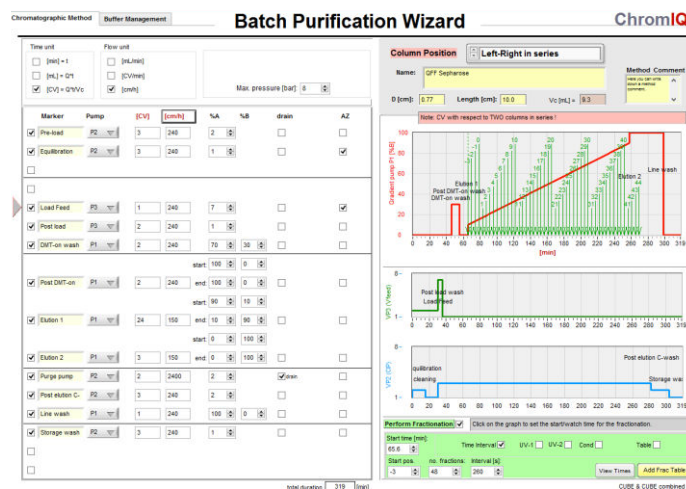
Chromatographic Method | Buffer Management

Batch Purification Wizard

ChromIQ

Time unit
[min] = t
[mL] = Q*t
[CV] = Q*t/Vc

Flow unit
[mL/min]
[CV/min]
[cm/h]

Max. pressure [bar] 6

| | Marker | Pump | [CV] | [cm/h] | %A | %B | drain | AZ |
|---|---|---|---|---|---|---|---|---|
| ✓ | Pre-load | P2 | 3 | 240 | 2 | | | |
| ✓ | Equilibration | P2 | 3 | 240 | 1 | | | ✓ |
| ✓ | Load Feed | P3 | 1 | 240 | 7 | | | ✓ |
| ✓ | Post load | P3 | 2 | 240 | 1 | | | |
| ✓ | DMT-on wash | P1 | 2 | 240 | 70 | 30 | | |
| ✓ | Post DMT-on | P1 | 2 | 240 | start: 100 end: 100 | 0 0 | | |
| ✓ | Elution 1 | P1 | 24 | 150 | start: 90 end: 10 | 10 90 | | |
| ✓ | Elution 2 | P1 | 3 | 150 | start: 0 end: 0 | 100 100 | | |
| ✓ | Purge pump | P2 | 2 | 2400 | 2 | | ✓drain | |
| ✓ | Post elution C- | P2 | 3 | 240 | 2 | | | |
| ✓ | Line wash | P1 | 1 | 240 | 100 | 0 | | |
| ✓ | Storage wash | P2 | 3 | 240 | 1 | | | |

Total duration 319 [min]

Column Position | Left-Right in series

Name: QFF Sepharose

Method Comment
Here you can write down a method comment.

D [cm]: 0.77 Length [cm]: 10.0 Vc [mL] = 9.3

Note: CV with respect to TWO columns in series !

Gradient pump P1 [%B]
100 80 60 40 20 0
0 20 40 60 80 100 120 140 160 180 200 220 240 260 280 300 319
[min]

Elution 1
Post DMT-on wash
DMT-on wash
Elution 2
Line wash
1 2 3 4 5 6 7 8 9 10 11 12 13 14 15 16 17 18 19 20 21 22 23 24 25 26 27 28 29 30 31 32 33 34 35 36 37 38 39 40 41 42 43 44 45 46 47 48

VP3 (VFeed)
8 1
Post load wash
Load Feed

VP2 (OP)
8 1
quilibration
cleaning
Post elution C-wash
Storage wash

Perform Fractionation ✓ Click on the graph to set the start/watch time for the fractionation.

Start time [min]: 65.6
Time Interval ✓ UV-1 UV-2 Cond Table
Start pos. -3 no. fractions: 48 Interval [s]: 260
View Times Add Frac Table

CUBE & CUBE combined